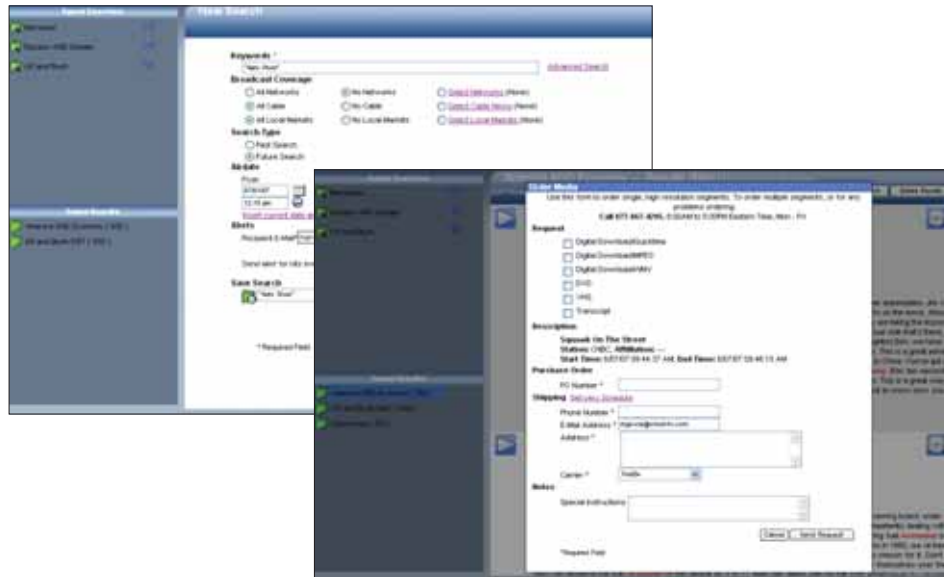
New Search

Keywords *

Advanced Search

Broadcast Coverage

All Networks

No Networks

Select Networks (None)

All Cable

No Cable

Select Cable Netwo (None)

All Local Markets

No Local Markets

Select Local Markets (None)

Search Type

Past Search

Future Search

Airdate

From

Insert current date a

Alerts

Recipient E-Mail*

Send alert for hits occ

Save Search

* Required Field

Order Media

Use this form to order single, high resolution segments. To order multiple segments, or for any problems ordering:

Call 877-867-4295, 8:00AM to 8:00PM Eastern Time, Mon - Fri

Request

Digital Download/Quicktime

Digital Download/MPEG

Digital Download/WMV

DVD

VHS

Transcript

Description

Squawk On The Street

Station: CNBC, Affiliation: --

Start Time: 8/07/07 09:44:37 AM, End Time: 8/07/07 09:46:15 AM

Purchase Order

PO Number *

Shipping Delivery Schedule

Phone Number *

E-Mail Address *

Address *

Carrier *

FedEx

Notes

Special Instructions

Cancel

Send Request

*Required Field